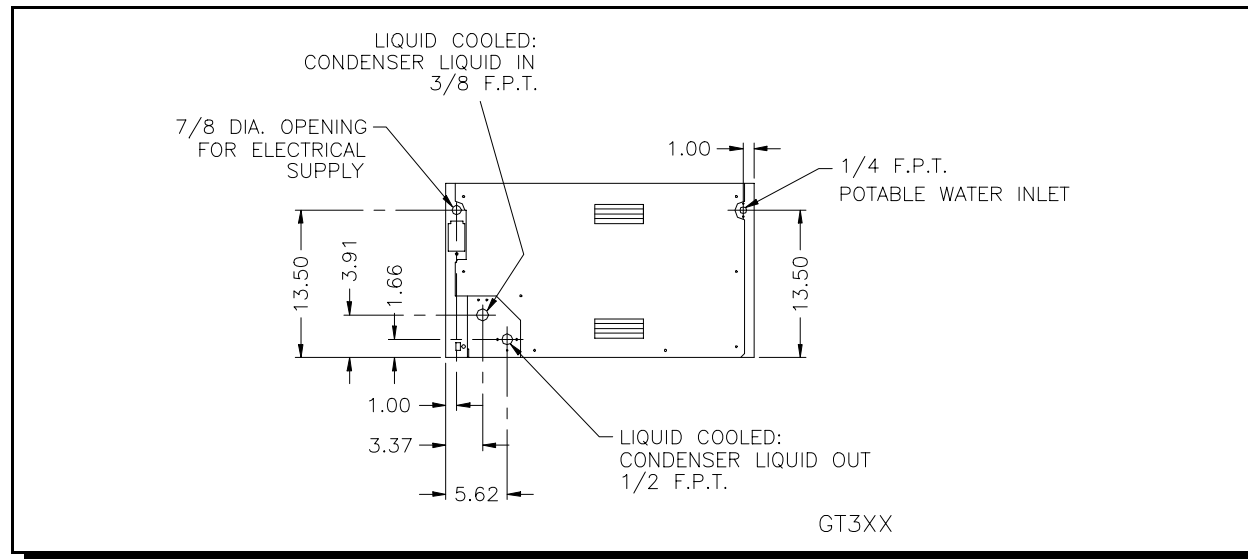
LIQUID COOLED:
CONDENSER LIQUID IN
3/8 F.P.T.

7/8 DIA. OPENING
FOR ELECTRICAL
SUPPLY

1.00

1/4 F.P.T.
POTABLE WATER INLET

13.50

3.91

1.66

13.50

1.00

3.37

5.62

LIQUID COOLED:
CONDENSER LIQUID OUT
1/2 F.P.T.

GT3XX